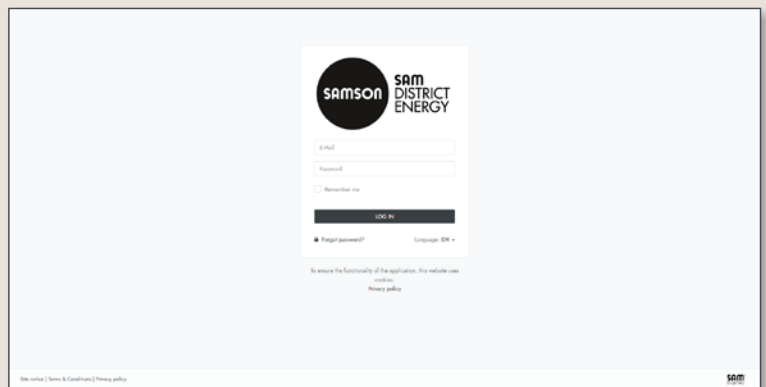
SAMSON

SAM DISTRICT ENERGY

E-Mail

Password

Remember me

LOG IN

Forgot password?

Language: EN

To ensure the functionality of the application, this website uses cookies.

Privacy policy

Site notice | Terms & Conditions | Privacy policy

SAM